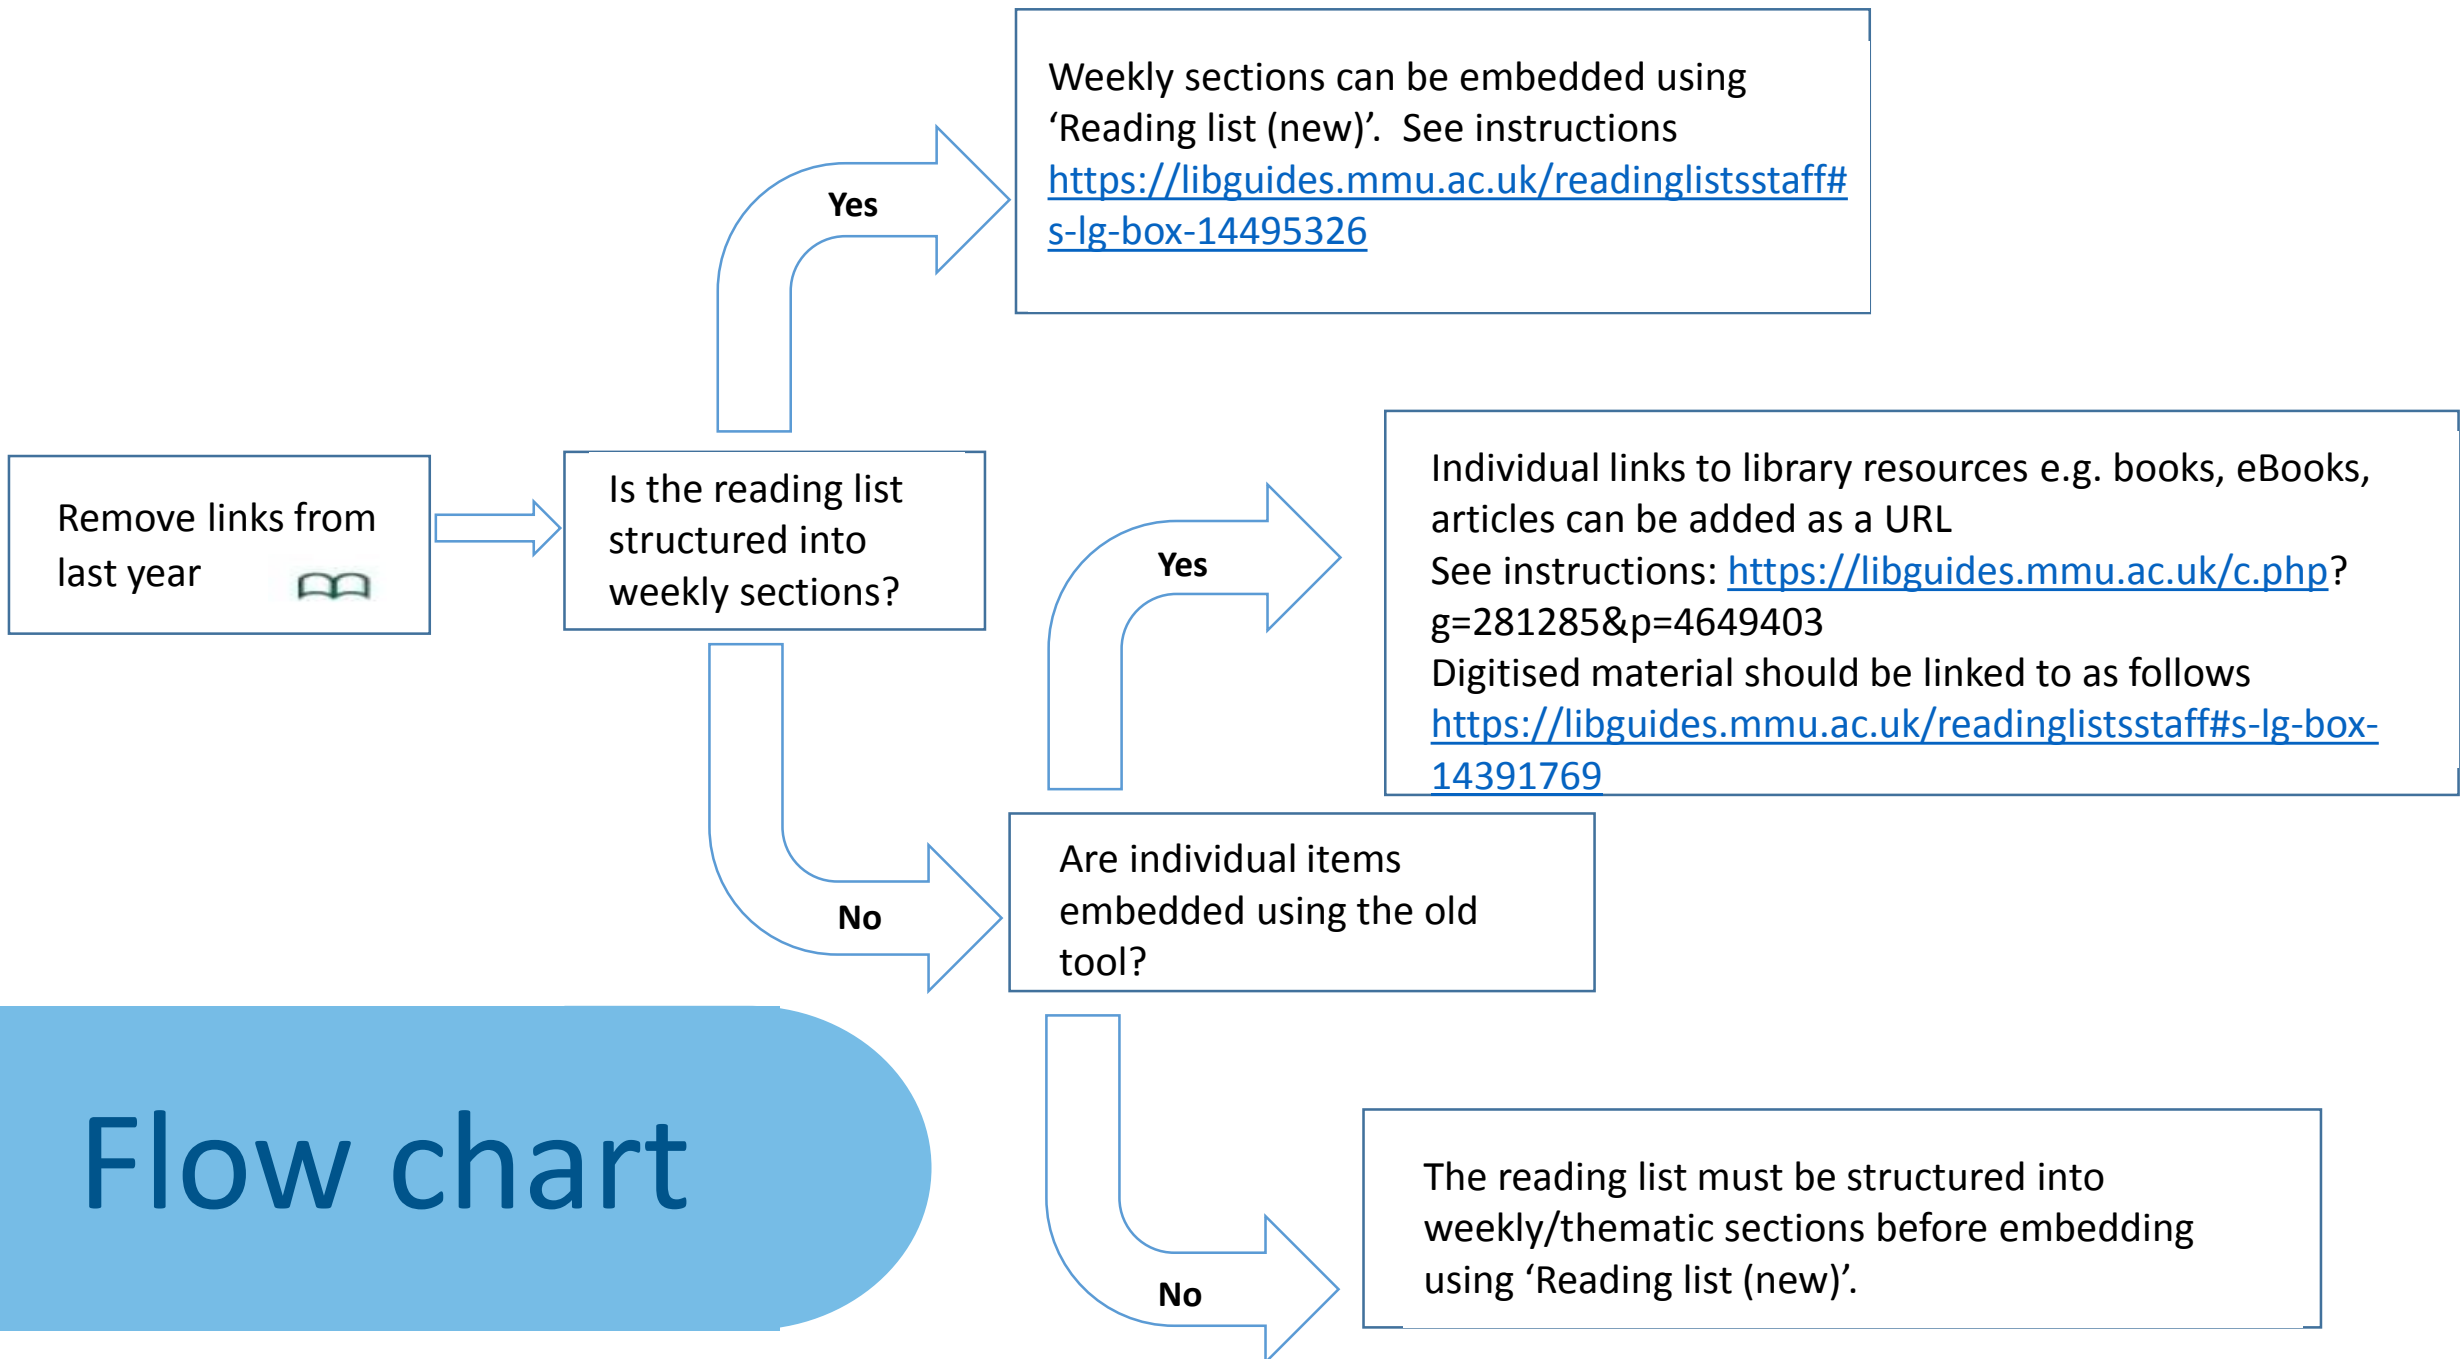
Remove links from last year

Is the reading list structured into weekly sections?

Yes

Weekly sections can be embedded using 'Reading list (new)'. See instructions https://libguides.mmu.ac.uk/readingliststaff#s-lg-box-14495326

No

Are individual items embedded using the old tool?

Yes

Individual links to library resources e.g. books, eBooks, articles can be added as a URL
See instructions: https://libguides.mmu.ac.uk/c.php?g=281285&p=4649403
Digitised material should be linked to as follows https://libguides.mmu.ac.uk/readingliststaff#s-lg-box-14391769

No

The reading list must be structured into weekly/thematic sections before embedding using 'Reading list (new)'.

Flow chart